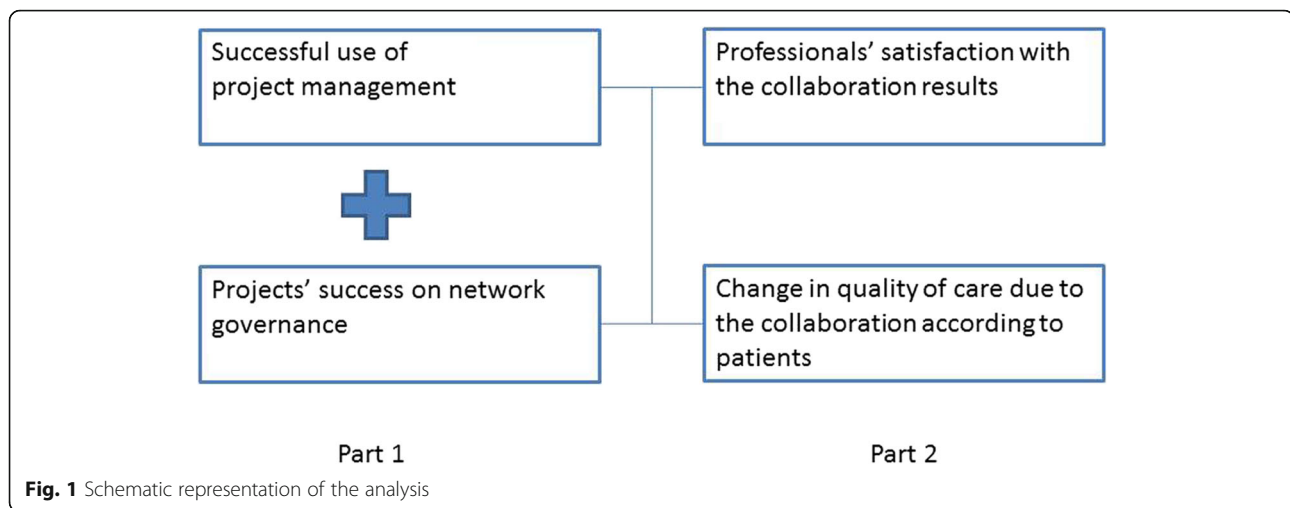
Successful use of project management

Professionals' satisfaction with the collaboration results

Projects' success on network governance

Change in quality of care due to the collaboration according to patients

Part 1

Part 2

**Fig. 1** Schematic representation of the analysis